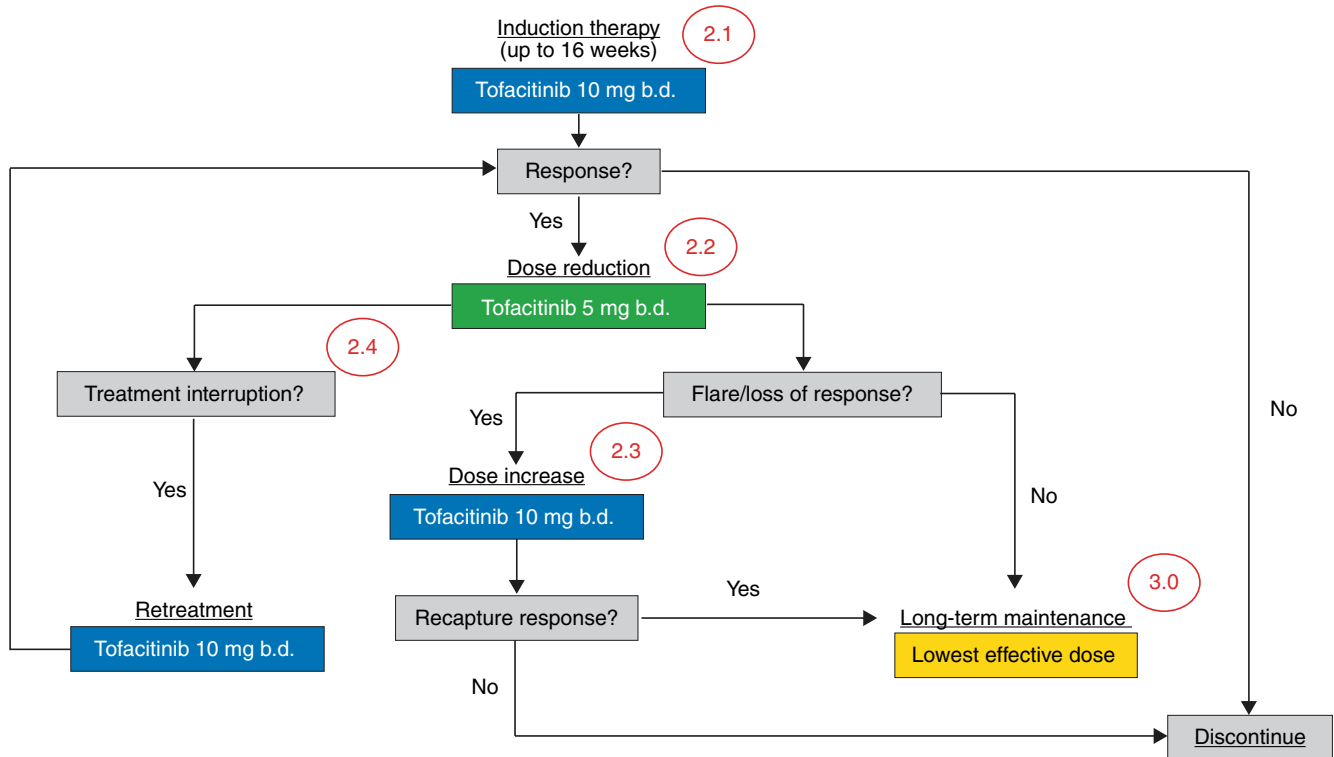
Induction therapy
(up to 16 weeks)

2.1

Tofacitinib 10 mg b.d.

Response?

Yes

Dose reduction

2.2

Tofacitinib 5 mg b.d.

2.4

Treatment interruption?

Flare/loss of response?

Yes

No

2.3

Dose increase

Tofacitinib 10 mg b.d.

No

Yes

Retreatment

Tofacitinib 10 mg b.d.

Recapture response?

Yes

3.0

Long-term maintenance

Lowest effective dose

No

Discontinue